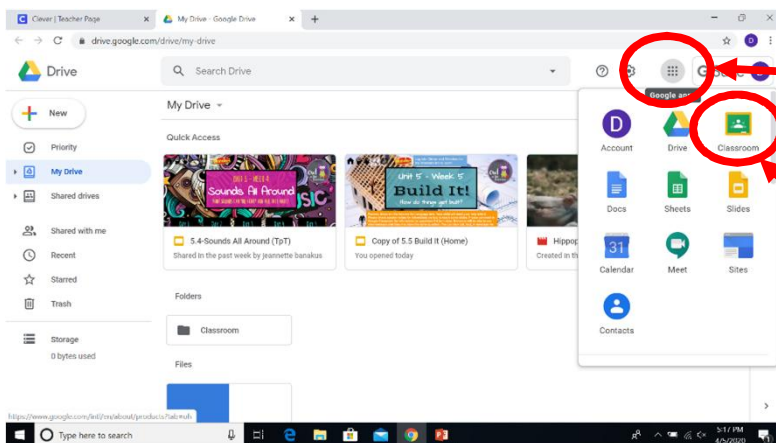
Clever | Teacher Page
My Drive - Google Drive
drive.google.com/drive/my-drive
Drive
Search Drive
Google ap
New
Priority
My Drive
Shared drives
Shared with me
Recent
Starred
Trash
Storage
0 bytes used
My Drive
Quick Access
Unit 5 - Week 4
Sounds All Around
Unit 5 - Week 5
Build It!
How do things get built?
5.4-Sounds All Around (TpT)
Shared in the past week by jeannette banakus
Copy of 5.5 Build It (Home)
You opened today
Hippop
Created in th
Folders
Classroom
Files
Account
Drive
Classroom
Docs
Sheets
Slides
31
Calendar
Meet
Sites
Contacts
https://www.google.com/intl/en/about/products?tab=wh
Type here to search
5:17 PM
4/5/2020